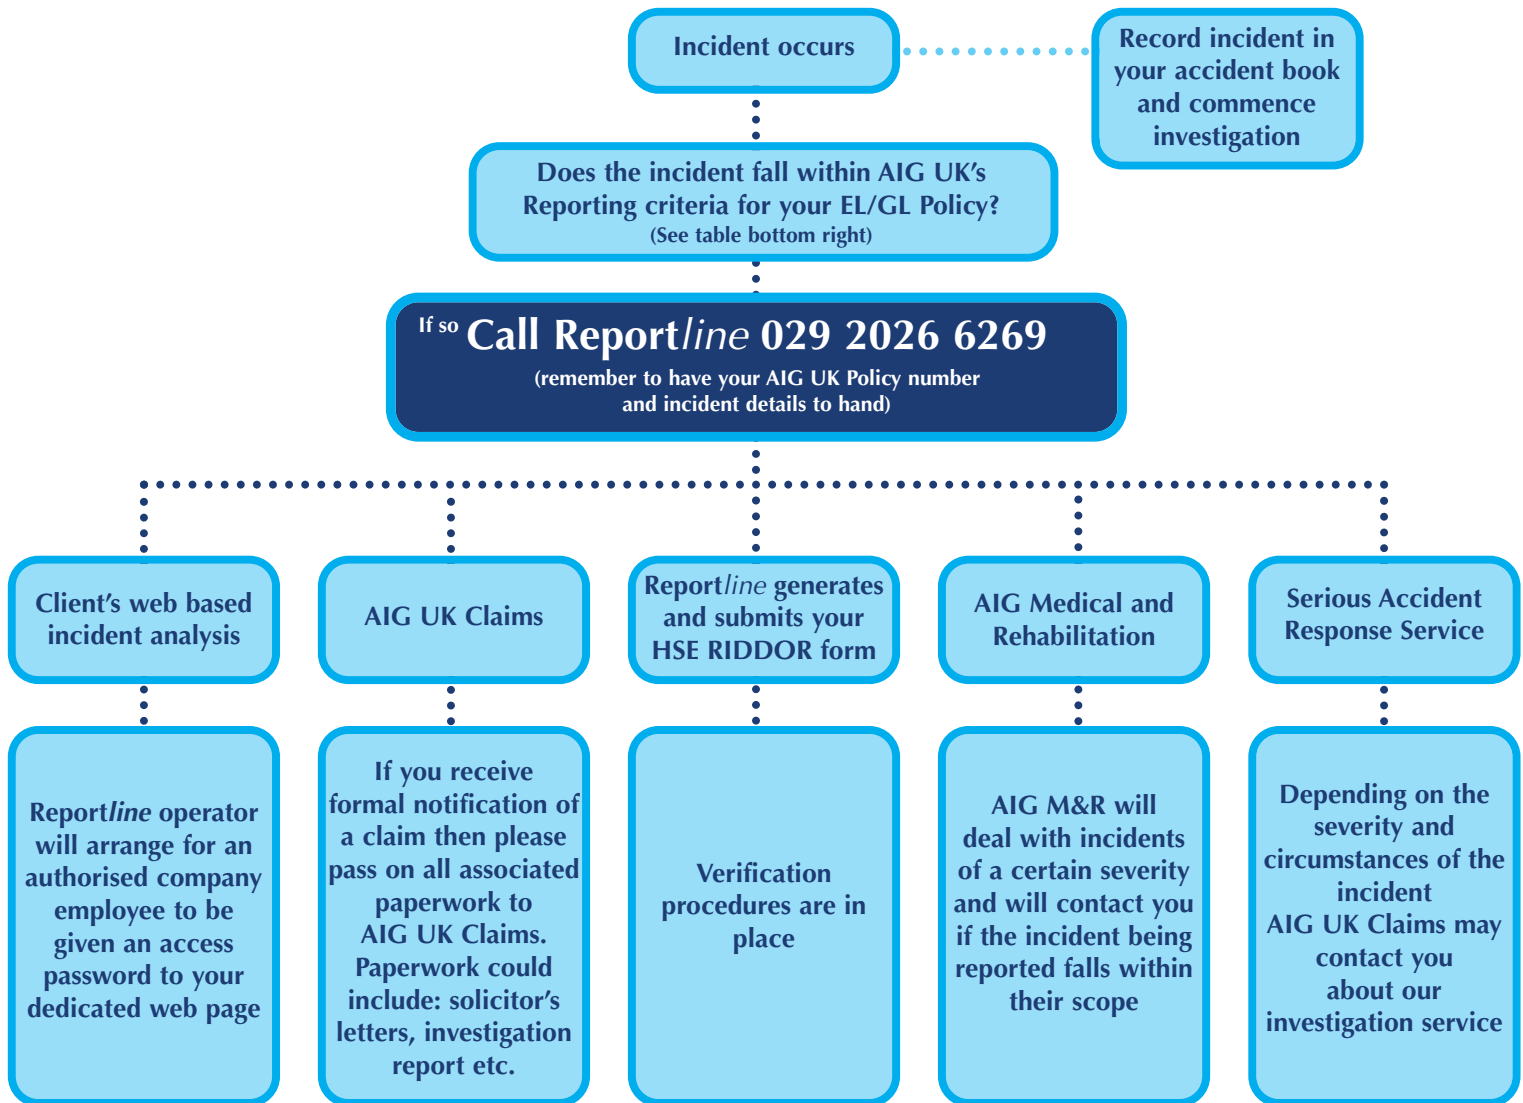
Incident occurs

Record incident in your accident book and commence investigation

Does the incident fall within AIG UK's Reporting criteria for your EL/GL Policy?
(See table bottom right)

If so Call Reportline 029 2026 6269
(remember to have your AIG UK Policy number and incident details to hand)

Client's web based incident analysis

AIG UK Claims

Reportline generates and submits your HSE RIDDOR form

AIG Medical and Rehabilitation

Serious Accident Response Service

Reportline operator will arrange for an authorised company employee to be given an access password to your dedicated web page

If you receive formal notification of a claim then please pass on all associated paperwork to AIG UK Claims. Paperwork could include: solicitor's letters, investigation report etc.

Verification procedures are in place

AIG M&R will deal with incidents of a certain severity and will contact you if the incident being reported falls within their scope

Depending on the severity and circumstances of the incident AIG UK Claims may contact you about our investigation service